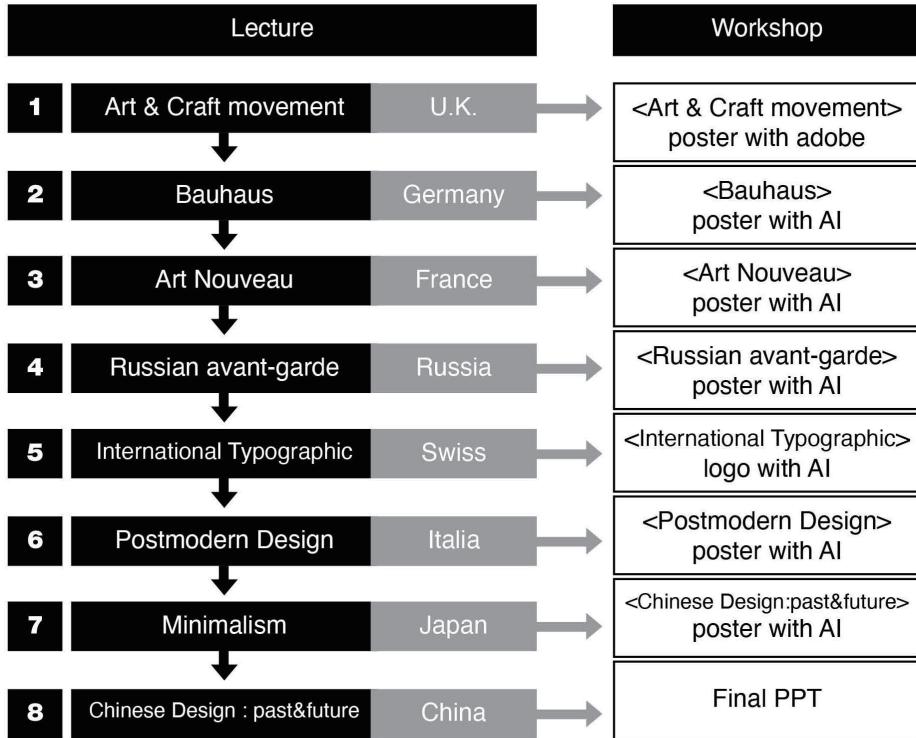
Lecture

Workshop

1 Art & Craft movement U.K.
<Art & Craft movement> poster with adobe

2 Bauhaus Germany
<Bauhaus> poster with AI

3 Art Nouveau France
<Art Nouveau> poster with AI

4 Russian avant-garde Russia
<Russian avant-garde> poster with AI

5 International Typographic Swiss
<International Typographic> logo with AI

6 Postmodern Design Italia
<Postmodern Design> poster with AI

7 Minimalism Japan
<Chinese Design:past&future> poster with AI

8 Chinese Design : past&future China
Final PPT